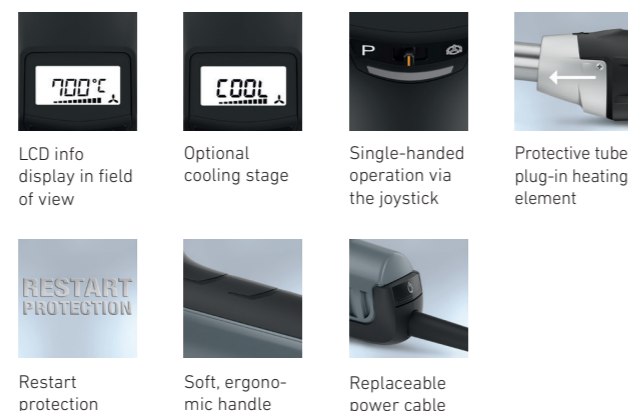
700°C

LCD info display in field of view

COOL

Optional cooling stage

P

Single-handed operation via the joystick

Protective tube plug-in heating element

RESTART PROTECTION

Restart protection

Soft, ergonomic handle

Replaceable power cable